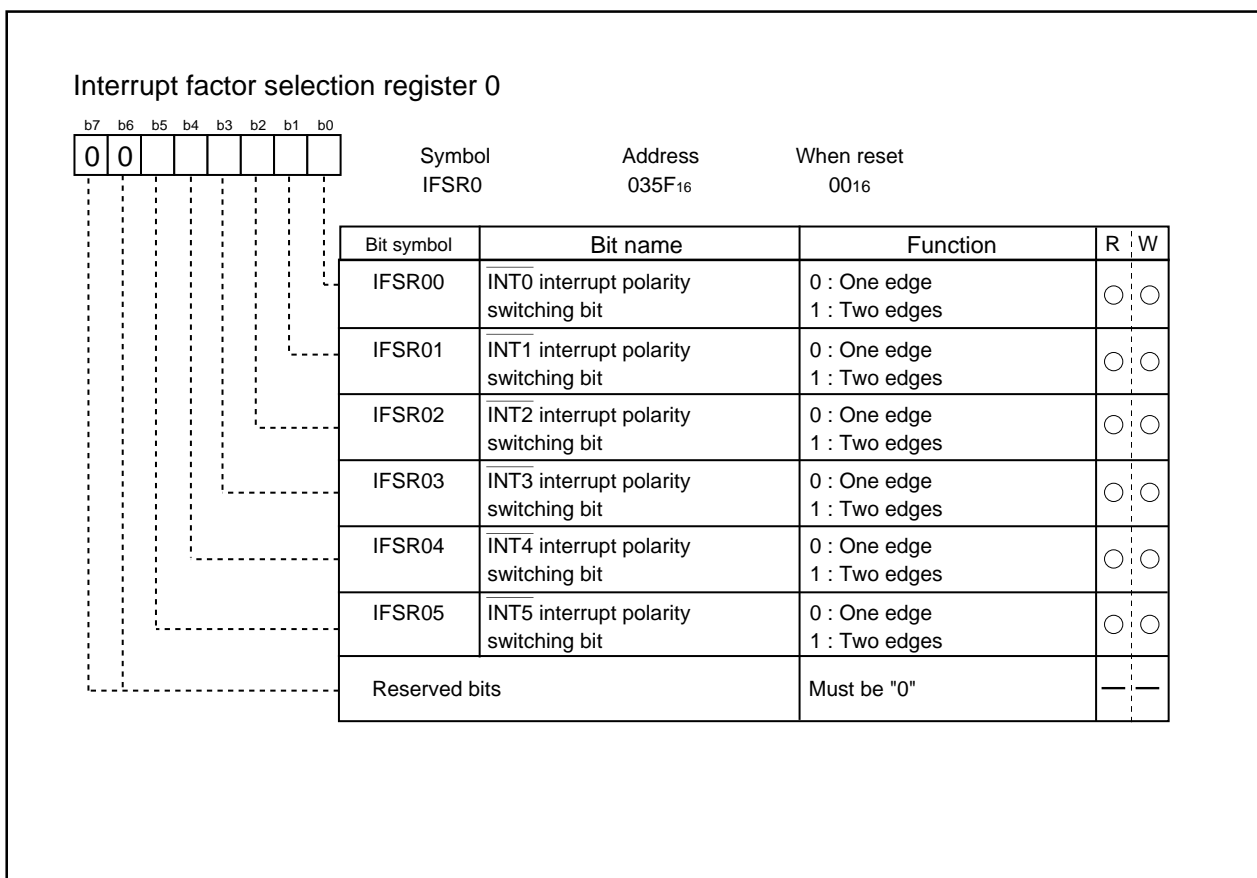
Interrupt factor selection register 0

b7 b6 b5 b4 b3 b2 b1 b0

0 0

Symbol
IFSR0

Address
$035F_{16}$

When reset
$00_{16}$

| Bit symbol | Bit name | Function | R | W |
|---|---|---|---|---|
| IFSR00 | $\overline{INT0}$ interrupt polarity switching bit | 0 : One edge<br>1 : Two edges | ○ | ○ |
| IFSR01 | $\overline{INT1}$ interrupt polarity switching bit | 0 : One edge<br>1 : Two edges | ○ | ○ |
| IFSR02 | $\overline{INT2}$ interrupt polarity switching bit | 0 : One edge<br>1 : Two edges | ○ | ○ |
| IFSR03 | $\overline{INT3}$ interrupt polarity switching bit | 0 : One edge<br>1 : Two edges | ○ | ○ |
| IFSR04 | $\overline{INT4}$ interrupt polarity switching bit | 0 : One edge<br>1 : Two edges | ○ | ○ |
| IFSR05 | $\overline{INT5}$ interrupt polarity switching bit | 0 : One edge<br>1 : Two edges | ○ | ○ |
| Reserved bits | | Must be "0" | — | — |